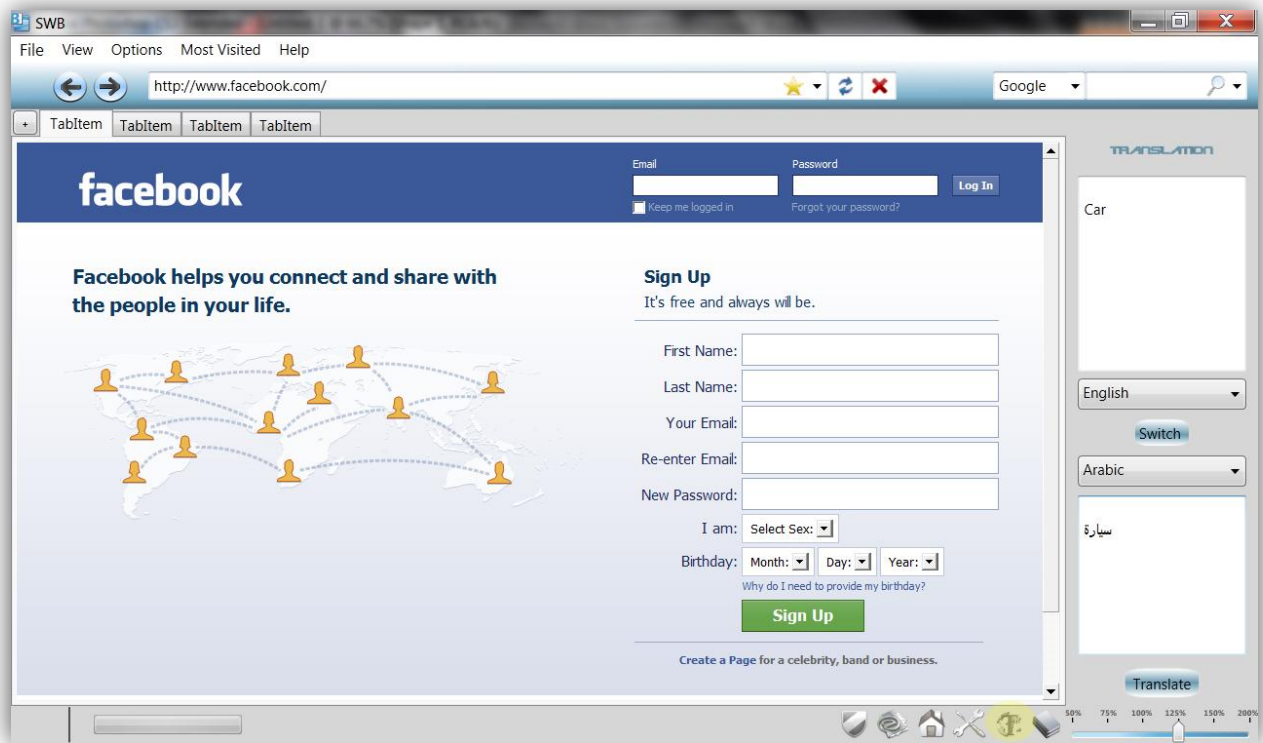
SWB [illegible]

File View Options Most Visited Help

http://www.facebook.com/

Google

+ TabItem TabItem TabItem TabItem

facebook

Email

Password

Log In

Keep me logged in

Forgot your password?

Facebook helps you connect and share with the people in your life.

Sign Up

It's free and always will be.

First Name:

Last Name:

Your Email:

Re-enter Email:

New Password:

I am: Select Sex:

Birthday: Month: Day: Year:

Why do I need to provide my birthday?

Sign Up

Create a Page for a celebrity, band or business.

TRANSLATION

Car

English

Switch

Arabic

سيارة

Translate

50% 75% 100% 125% 150% 200%